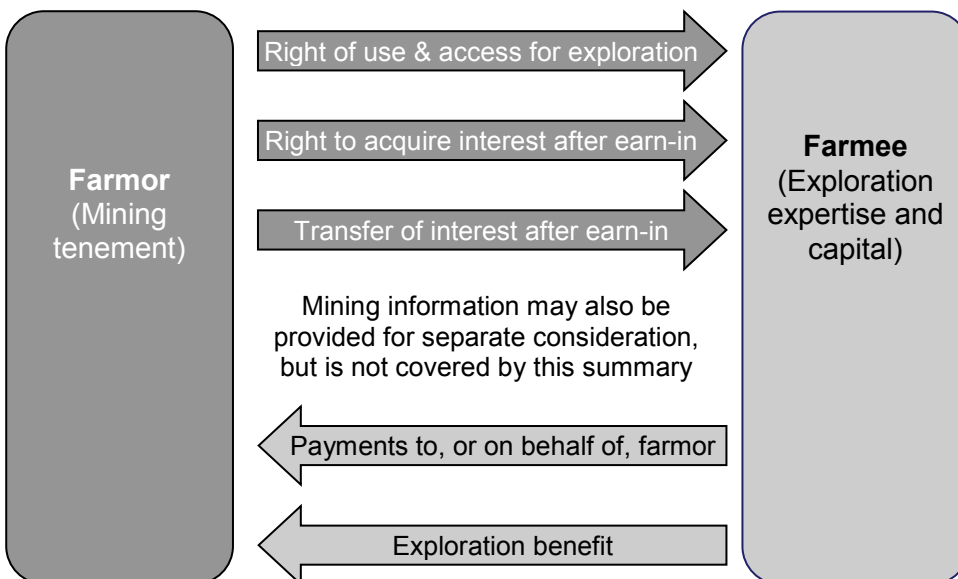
Farmor
(Mining tenement)

Right of use & access for exploration

Right to acquire interest after earn-in

Transfer of interest after earn-in

Farmee
(Exploration expertise and capital)

Mining information may also be provided for separate consideration, but is not covered by this summary

Payments to, or on behalf of, farmor

Exploration benefit